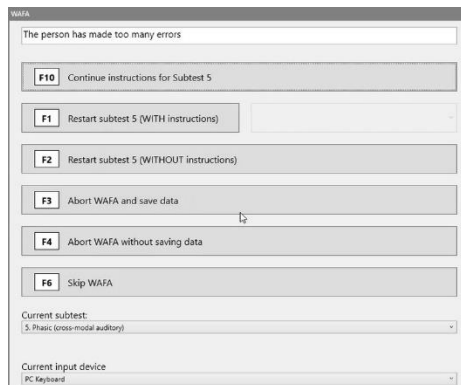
WAFA

The person has made too many errors

F10 Continue instructions for Subtest 5

F1 Restart subtest 5 (WITH instructions)

F2 Restart subtest 5 (WITHOUT instructions)

F3 Abort WAFA and save data

F4 Abort WAFA without saving data

F6 Skip WAFA

Current subtest:
5. Phasic (cross-modal auditory)

Current input device
PC Keyboard